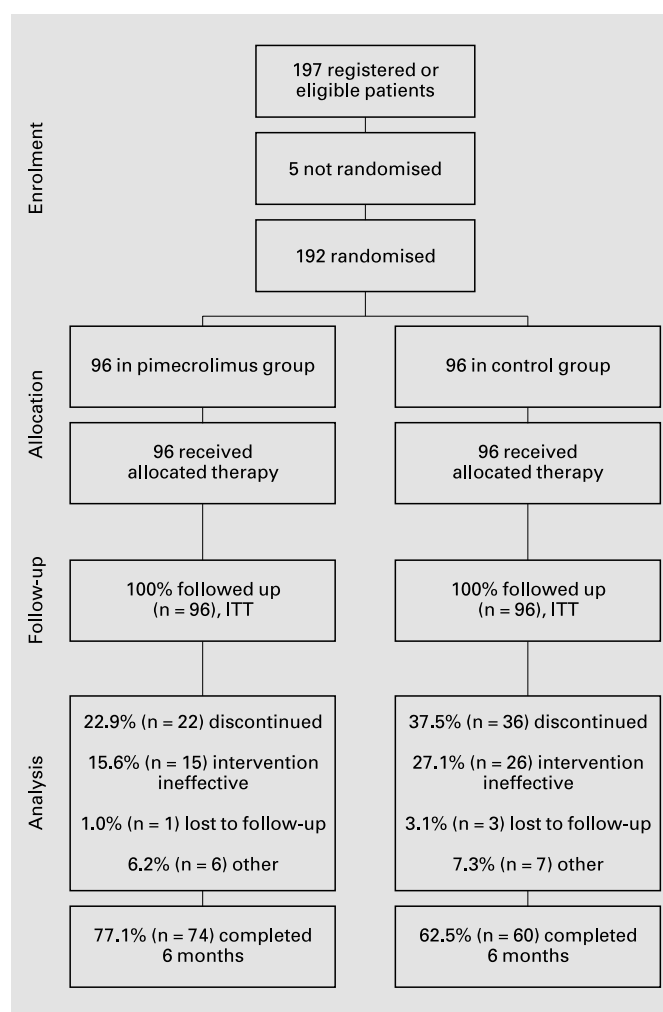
Enrolment

197 registered or eligible patients

5 not randomised

192 randomised

Allocation

96 in pimecrolimus group

96 received allocated therapy

96 in control group

96 received allocated therapy

Follow-up

100% followed up (n = 96), ITT

100% followed up (n = 96), ITT

Analysis

22.9% (n = 22) discontinued

15.6% (n = 15) intervention ineffective

1.0% (n = 1) lost to follow-up

6.2% (n = 6) other

77.1% (n = 74) completed 6 months

37.5% (n = 36) discontinued

27.1% (n = 26) intervention ineffective

3.1% (n = 3) lost to follow-up

7.3% (n = 7) other

62.5% (n = 60) completed 6 months